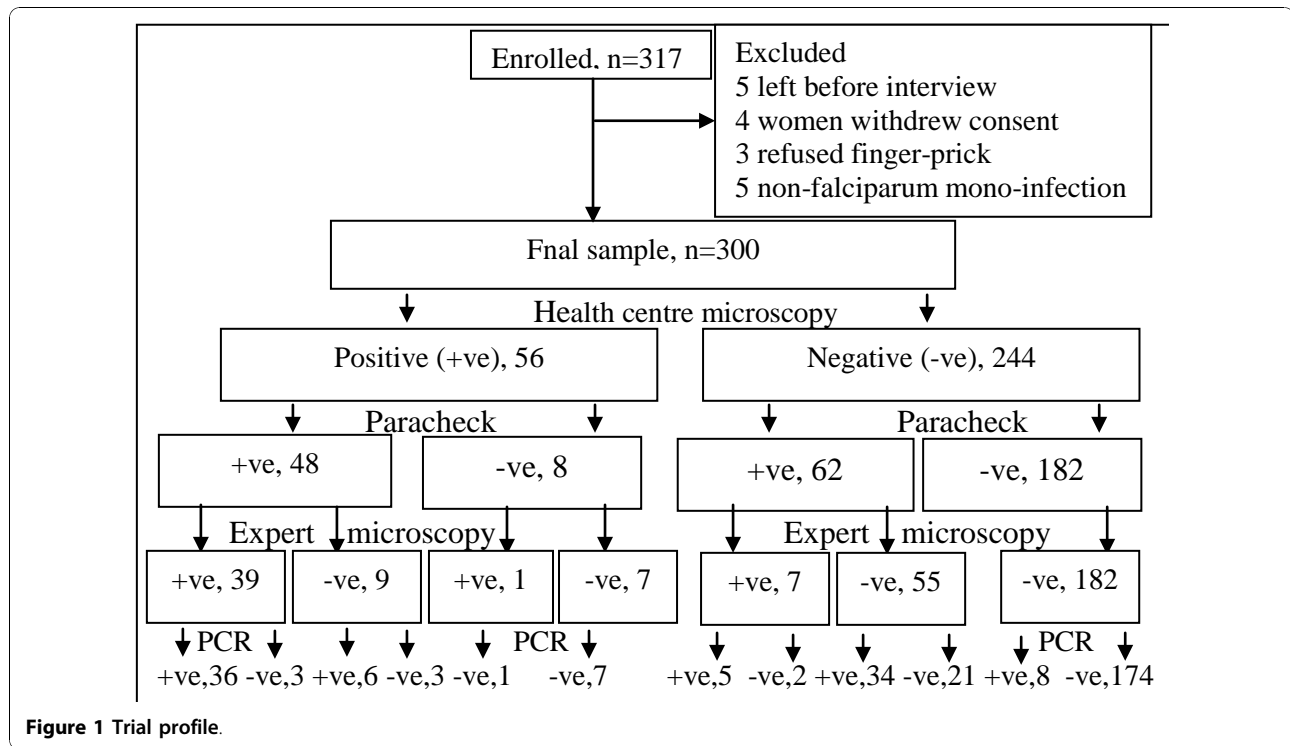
Enrolled, n=317

Excluded
5 left before interview
4 women withdrew consent
3 refused finger-prick
5 non-falciparum mono-infection

Fnal sample, n=300

Health centre microscopy

Positive (+ve), 56

Negative (-ve), 244

Paracheck

Paracheck

+ve, 48

-ve, 8

+ve, 62

-ve, 182

Expert microscopy

Expert microscopy

+ve, 39

-ve, 9

+ve, 1

-ve, 7

+ve, 7

-ve, 55

-ve, 182

PCR

PCR

PCR

+ve,36 -ve,3 +ve,6 -ve,3 -ve,1 -ve,7 +ve,5 -ve,2 +ve,34 -ve,21 +ve,8 -ve,174

Figure 1 Trial profile.